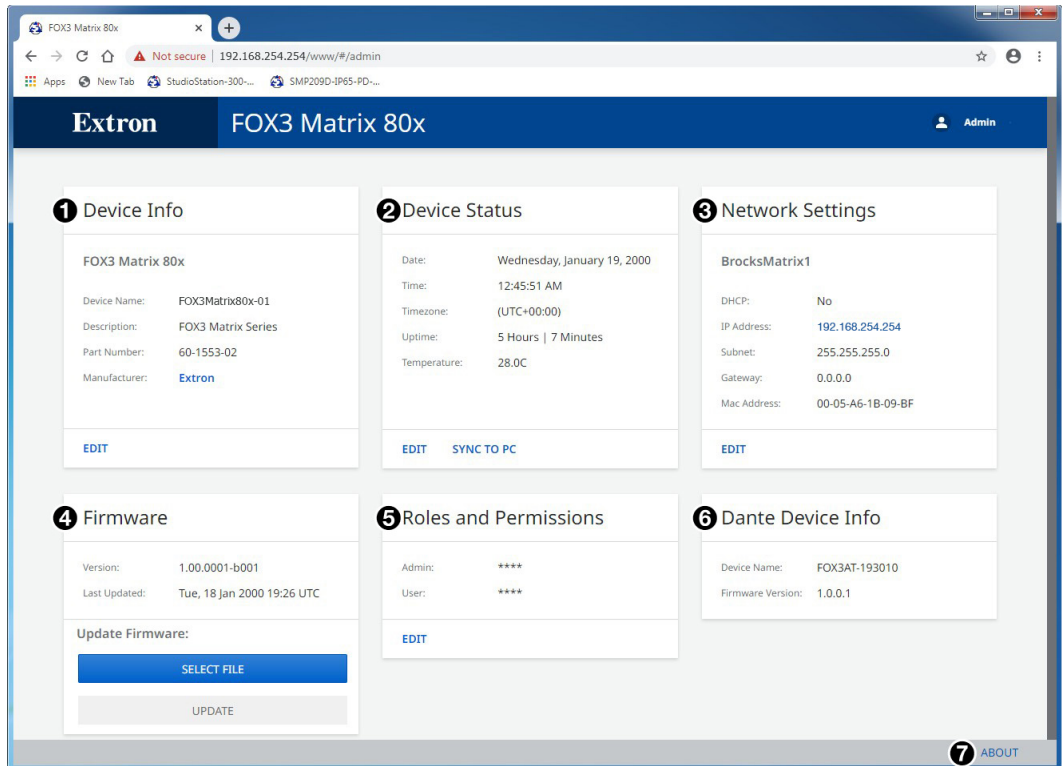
FOX3 Matrix 80x ×

Not secure | 192.168.254.254/www/#/admin

Apps New Tab StudioStation-300-... SMP209D-IP65-PD-...

Extron FOX3 Matrix 80x Admin

1 Device Info

FOX3 Matrix 80x

Device Name: FOX3Matrix80x-01
Description: FOX3 Matrix Series
Part Number: 60-1553-02
Manufacturer: Extron

EDIT

2 Device Status

Date: Wednesday, January 19, 2000
Time: 12:45:51 AM
Timezone: (UTC+00:00)
Uptime: 5 Hours | 7 Minutes
Temperature: 28.0C

EDIT SYNC TO PC

3 Network Settings

BrocksMatrix1

DHCP: No
IP Address: 192.168.254.254
Subnet: 255.255.255.0
Gateway: 0.0.0.0
Mac Address: 00-05-A6-1B-09-BF

EDIT

4 Firmware

Version: 1.00.0001-b001
Last Updated: Tue, 18 Jan 2000 19:26 UTC

Update Firmware:

SELECT FILE

UPDATE

5 Roles and Permissions

Admin: ****
User: ****

EDIT

6 Dante Device Info

Device Name: FOX3AT-193010
Firmware Version: 1.0.0.1

7 ABOUT